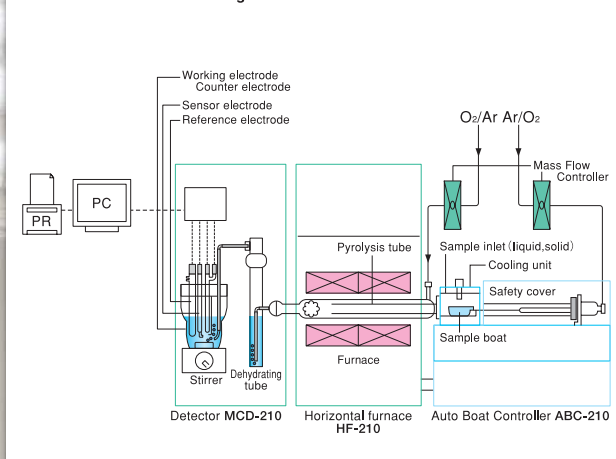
Working electrode
Counter electrode
Sensor electrode
Reference electrode

$O_2$/Ar Ar/$O_2$

Mass Flow Controller

PR

PC

Pyrolysis tube

Sample inlet (liquid,solid)

Cooling unit

Safety cover

Sample boat

Furnace

Stirrer

Dehydrating tube

Detector MCD-210

Horizontal furnace HF-210

Auto Boat Controller ABC-210